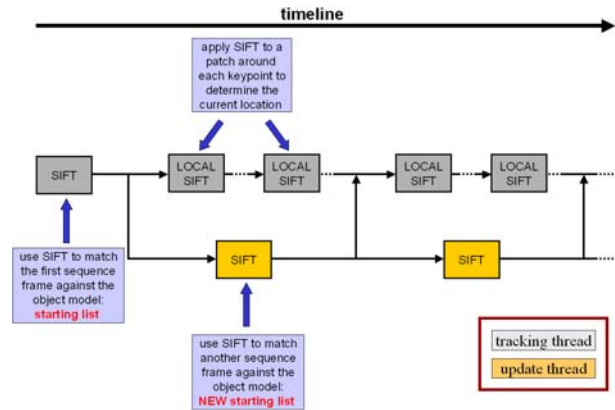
timeline

apply SIFT to a patch around each keypoint to determine the current location

SIFT

LOCAL SIFT

LOCAL SIFT

LOCAL SIFT

LOCAL SIFT

use SIFT to match the first sequence frame against the object model: starting list

SIFT

SIFT

use SIFT to match another sequence frame against the object model: NEW starting list

tracking thread

update thread